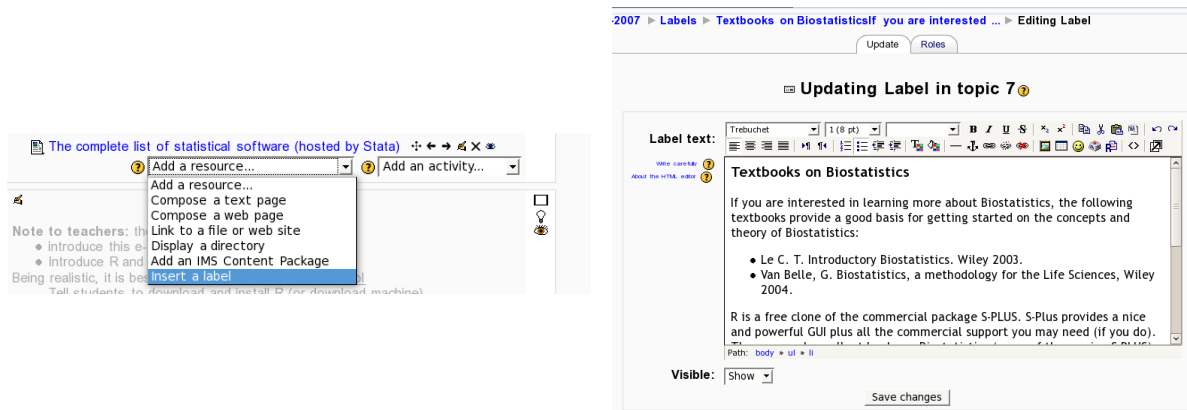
The complete list of statistical software (hosted by Stata)

Add a resource... ▾ Add an activity... ▾

Add a resource...
Compose a text page
Compose a web page
Link to a file or web site
Display a directory
Add an IMS Content Package
Insert a label

Note to teachers: th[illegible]
introduce this e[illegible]
Introduce R and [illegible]
Being realistic, it is be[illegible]
Tell students to download and install R (or download machine)

-2007 ▶ Labels ▶ Textbooks on BiostatisticsIf you are interested ... ▶ Editing Label

Update Roles

Updating Label in topic 7

Label text:

Trebuchet 1 (8 pt)

Write carefully
About the HTML editor

Textbooks on Biostatistics

If you are interested in learning more about Biostatistics, the following textbooks provide a good basis for getting started on the concepts and theory of Biostatistics:

Le C. T. Introductory Biostatistics. Wiley 2003.
Van Belle, G. Biostatistics, a methodology for the Life Sciences, Wiley 2004.

R is a free clone of the commercial package S-PLUS. S-Plus provides a nice and powerful GUI plus all the commercial support you may need (if you do).
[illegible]

Path: body » ul » li

Visible: Show

Save changes